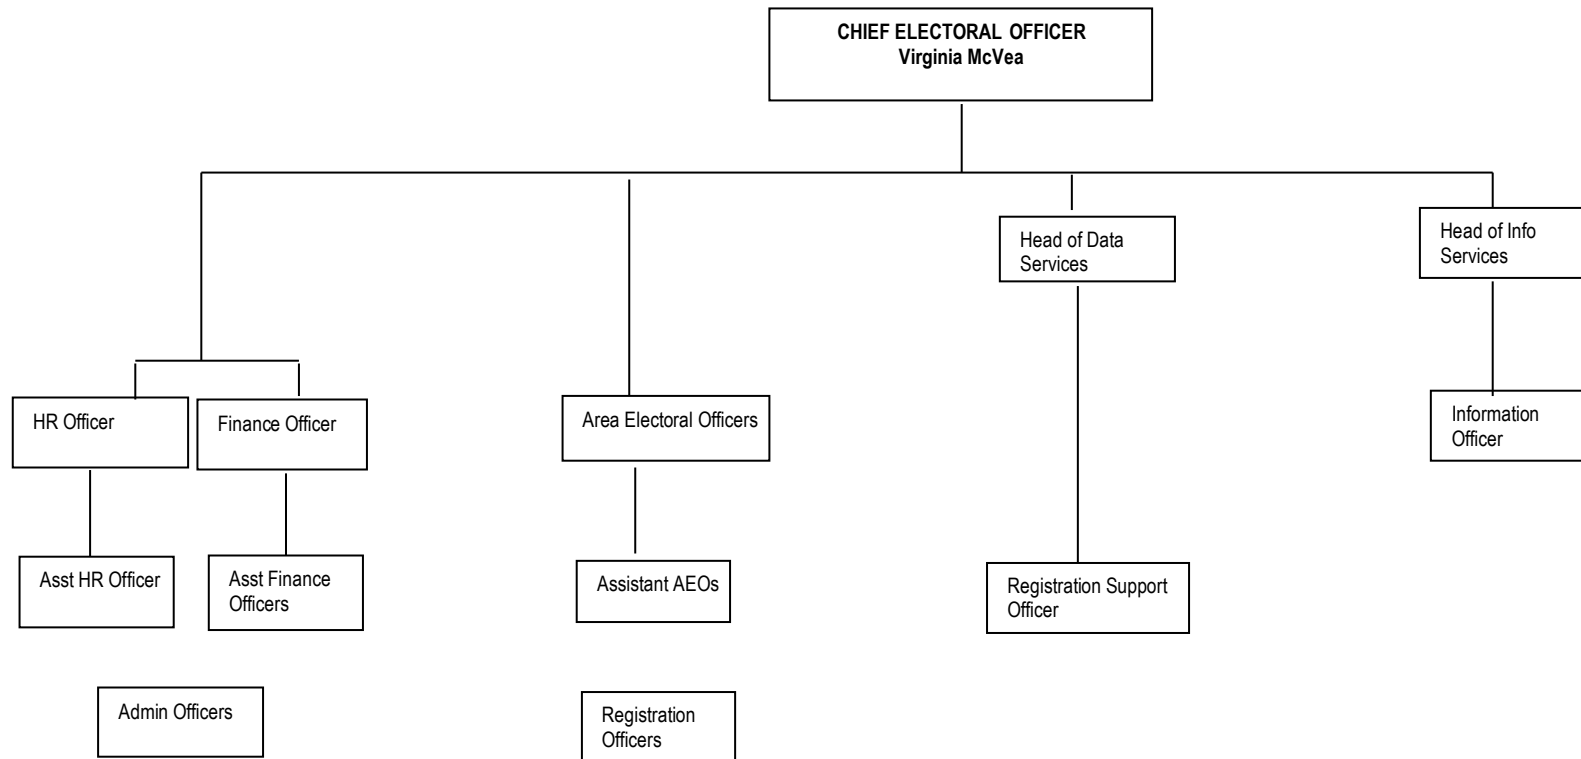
CHIEF ELECTORAL OFFICER
Virginia McVea

HR Officer

Finance Officer

Asst HR Officer

Asst Finance Officers

Admin Officers

Area Electoral Officers

Assistant AEOs

Registration Officers

Head of Data Services

Registration Support Officer

Head of Info Services

Information Officer